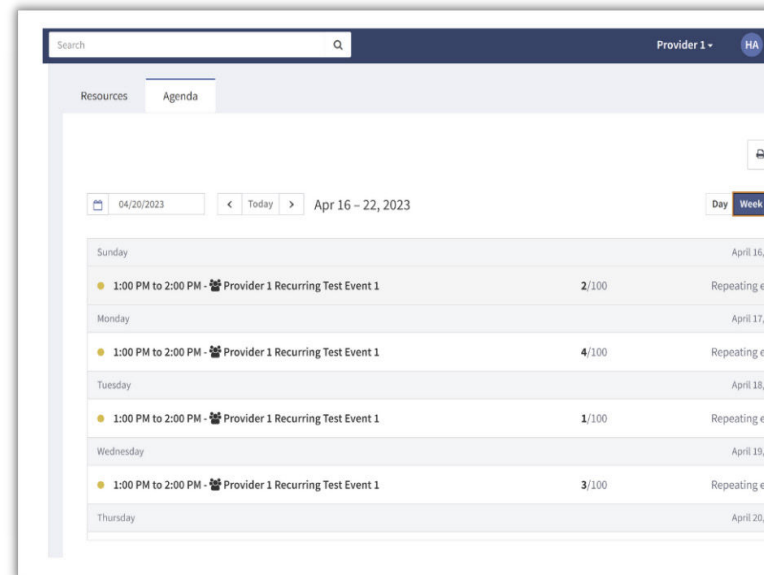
Search

Provider 1 ▾ HA

Resources Agenda

04/20/2023 < Today > Apr 16 – 22, 2023

Day Week

Sunday April 16,

1:00 PM to 2:00 PM - Provider 1 Recurring Test Event 1 2/100 Repeating e

Monday April 17,

1:00 PM to 2:00 PM - Provider 1 Recurring Test Event 1 4/100 Repeating e

Tuesday April 18,

1:00 PM to 2:00 PM - Provider 1 Recurring Test Event 1 1/100 Repeating e

Wednesday April 19,

1:00 PM to 2:00 PM - Provider 1 Recurring Test Event 1 3/100 Repeating e

Thursday April 20,